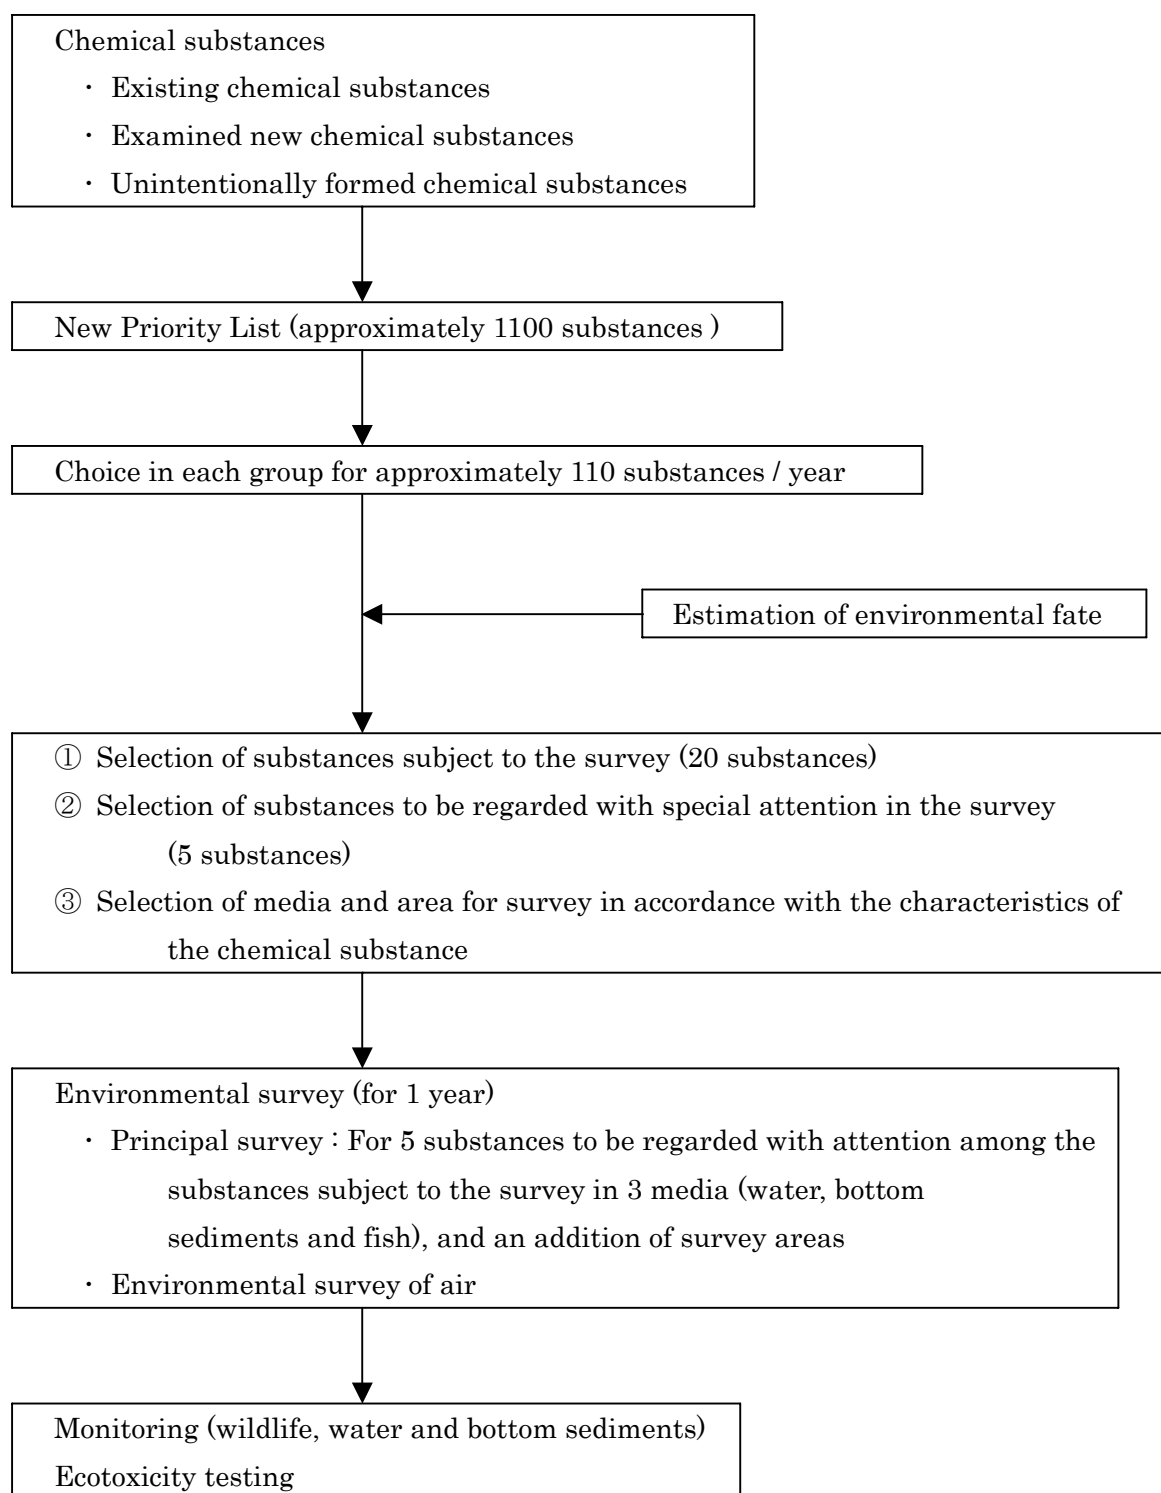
Chemical substances

・ Existing chemical substances

・ Examined new chemical substances

・ Unintentionally formed chemical substances

New Priority List (approximately 1100 substances )

Choice in each group for approximately 110 substances / year

Estimation of environmental fate

① Selection of substances subject to the survey (20 substances)

② Selection of substances to be regarded with special attention in the survey (5 substances)

③ Selection of media and area for survey in accordance with the characteristics of the chemical substance

Environmental survey (for 1 year)

・ Principal survey : For 5 substances to be regarded with attention among the substances subject to the survey in 3 media (water, bottom sediments and fish), and an addition of survey areas

・ Environmental survey of air

Monitoring (wildlife, water and bottom sediments)

Ecotoxicity testing